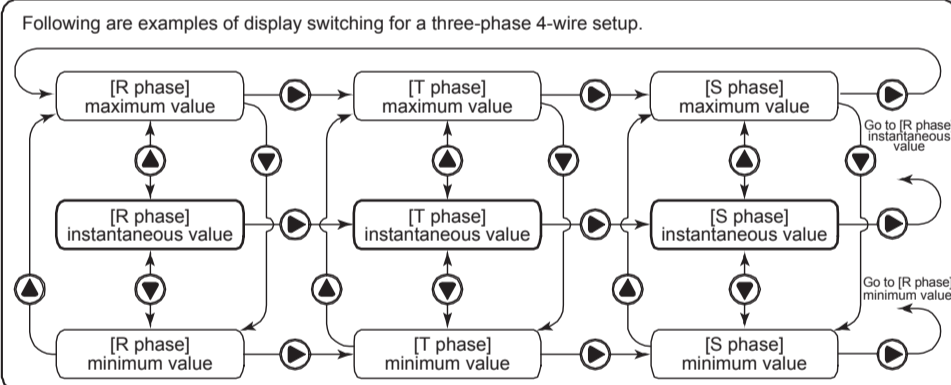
Following are examples of display switching for a three-phase 4-wire setup.

[R phase] maximum value

[T phase] maximum value

[S phase] maximum value

Go to [R phase] instantaneous value

[R phase] instantaneous value

[T phase] instantaneous value

[S phase] instantaneous value

Go to [R phase] minimum value

[R phase] minimum value

[T phase] minimum value

[S phase] minimum value